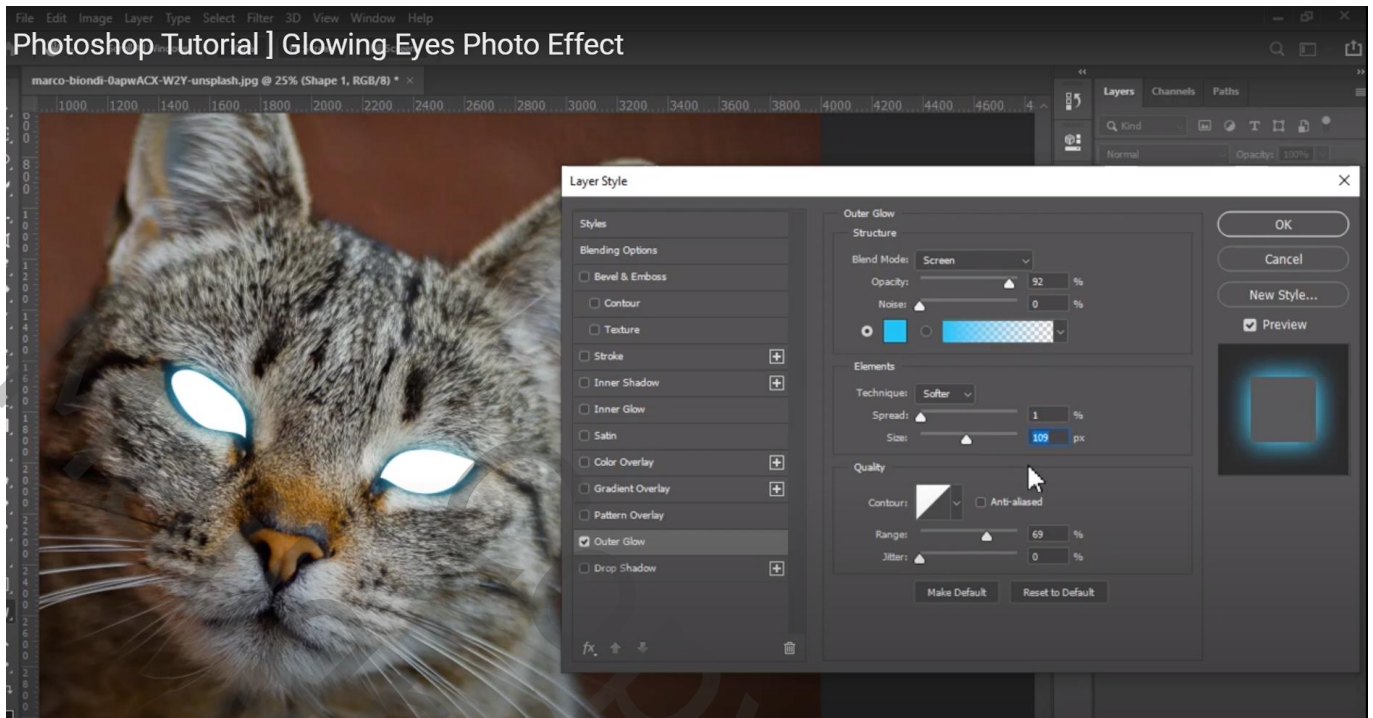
File Edit Image Layer Type Select Filter 3D View Window Help

Photoshop Tutorial ] Glowing Eyes Photo Effect

marco-biondi-0apwACX-W2Y-unsplash.jpg @ 25% (Shape 1, RGB/8) * ×

1000 1200 1400 1600 1800 2000 2200 2400 2600 2800 3000 3200 3400 3600 3800 4000 4200 4400 4600

Layers Channels Paths

Kind

Normal Opacity: 100%

Layer Style

Styles
Blending Options
Bevel & Emboss
Contour
Texture
Stroke
Inner Shadow
Inner Glow
Satin
Color Overlay
Gradient Overlay
Pattern Overlay
Outer Glow
Drop Shadow

fx

Outer Glow
Structure
Blend Mode: Screen
Opacity: 92 %
Noise: 0 %

Elements
Technique: Softer
Spread: 1 %
Size: 109 px

Quality
Contour: Anti-aliased
Range: 69 %
Jitter: 0 %

Make Default Reset to Default

OK
Cancel
New Style...
Preview